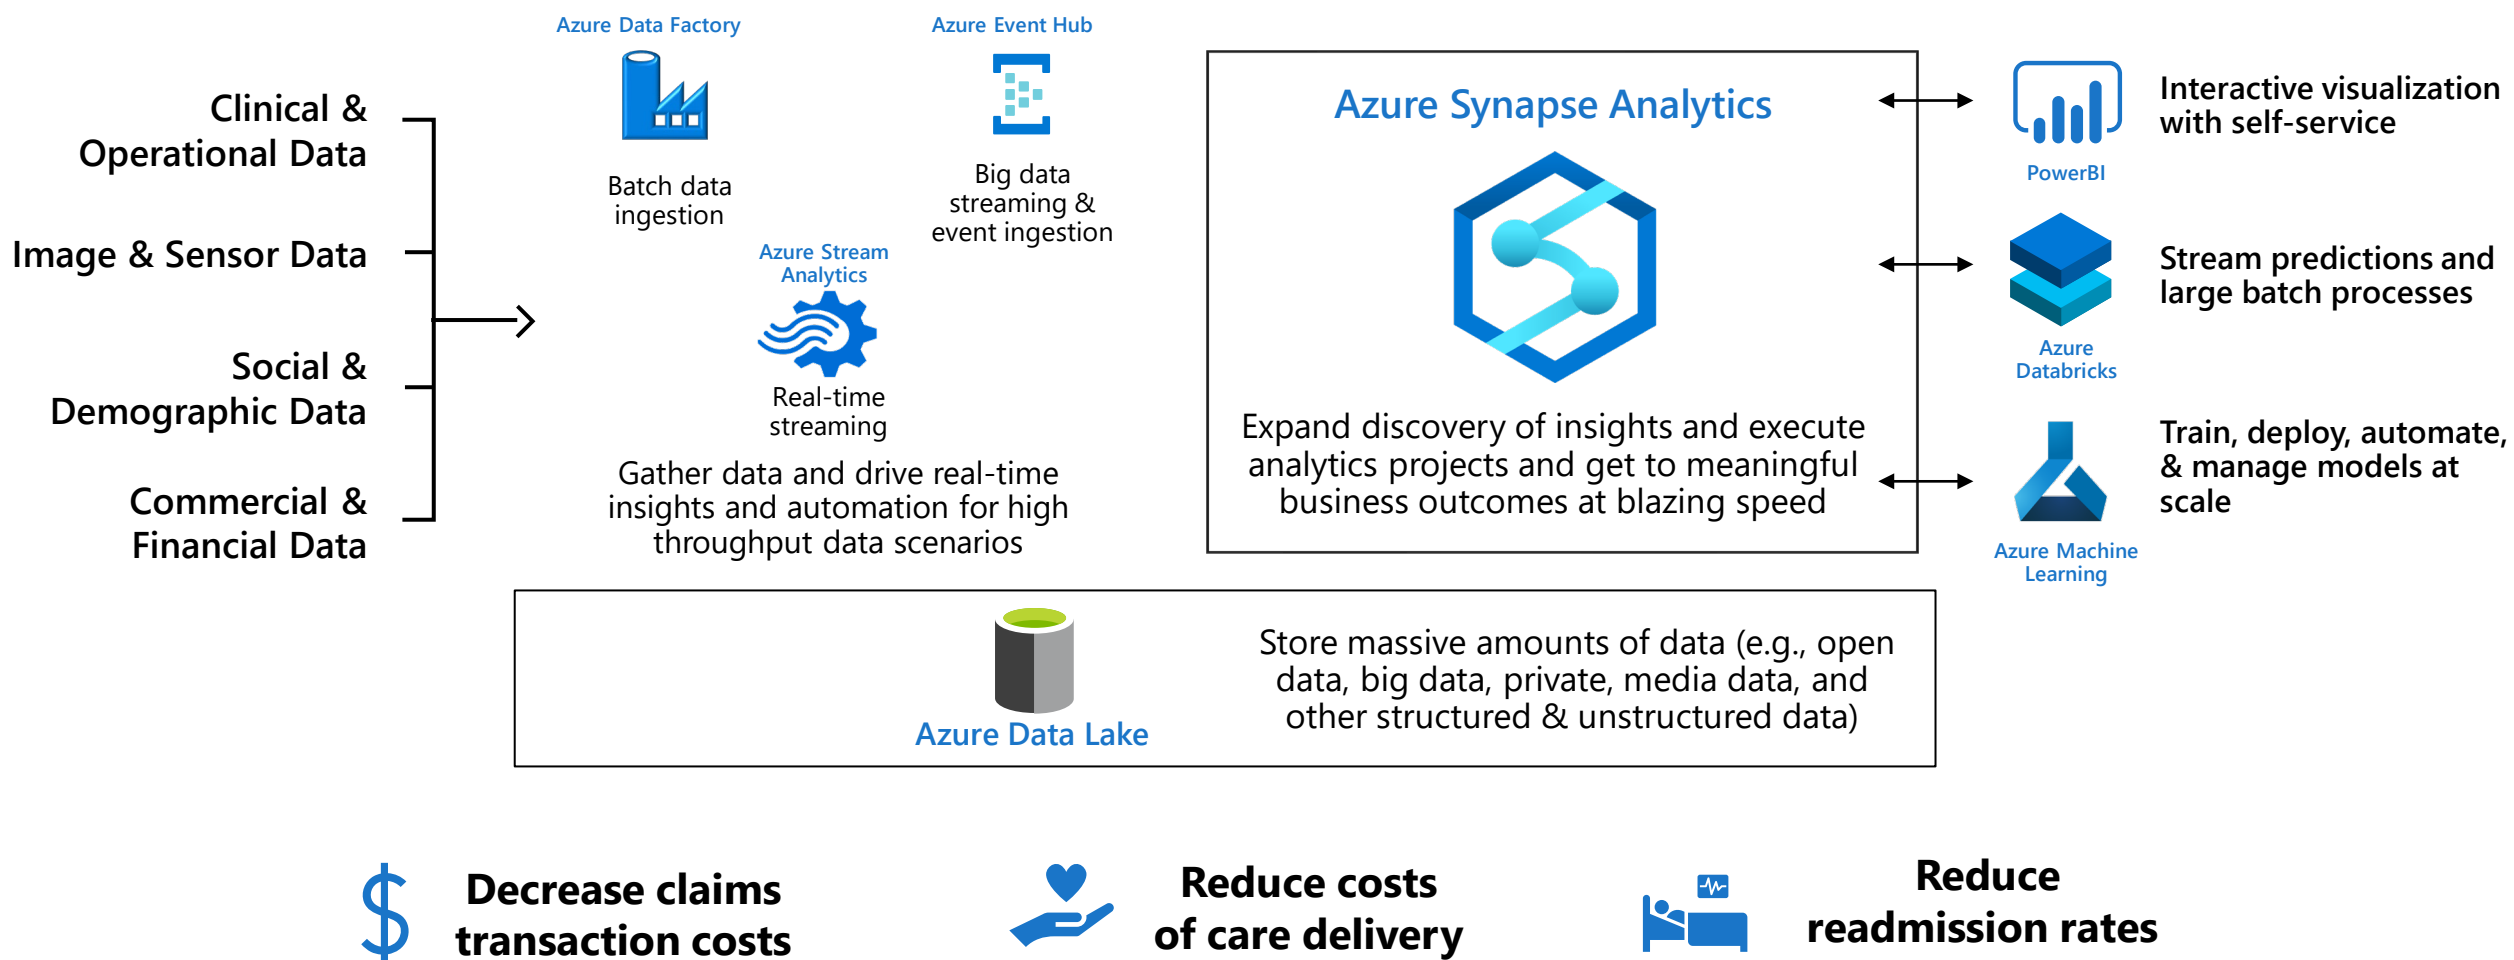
Clinical & Operational Data

Image & Sensor Data

Social & Demographic Data

Commercial & Financial Data

Azure Data Factory

Batch data ingestion

Azure Event Hub

Big data streaming & event ingestion

Azure Stream Analytics

Real-time streaming

Gather data and drive real-time insights and automation for high throughput data scenarios

Azure Synapse Analytics

Expand discovery of insights and execute analytics projects and get to meaningful business outcomes at blazing speed

PowerBI

Interactive visualization with self-service

Azure Databricks

Stream predictions and large batch processes

Azure Machine Learning

Train, deploy, automate, & manage models at scale

Azure Data Lake

Store massive amounts of data (e.g., open data, big data, private, media data, and other structured & unstructured data)

Decrease claims transaction costs

Reduce costs of care delivery

Reduce readmission rates